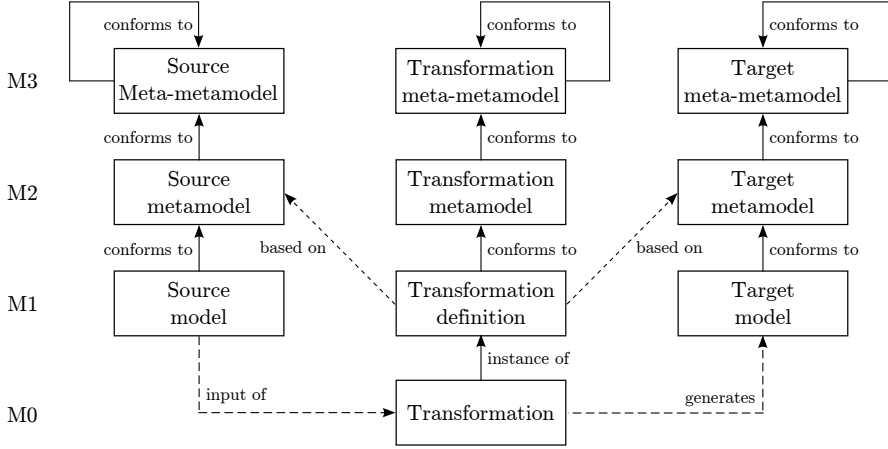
conforms to

conforms to

conforms to

M3

Source Meta-metamodel

Transformation meta-metamodel

Target meta-metamodel

conforms to

conforms to

conforms to

M2

Source metamodel

Transformation metamodel

Target metamodel

conforms to

based on

conforms to

based on

conforms to

M1

Source model

Transformation definition

Target model

instance of

input of

generates

M0

Transformation